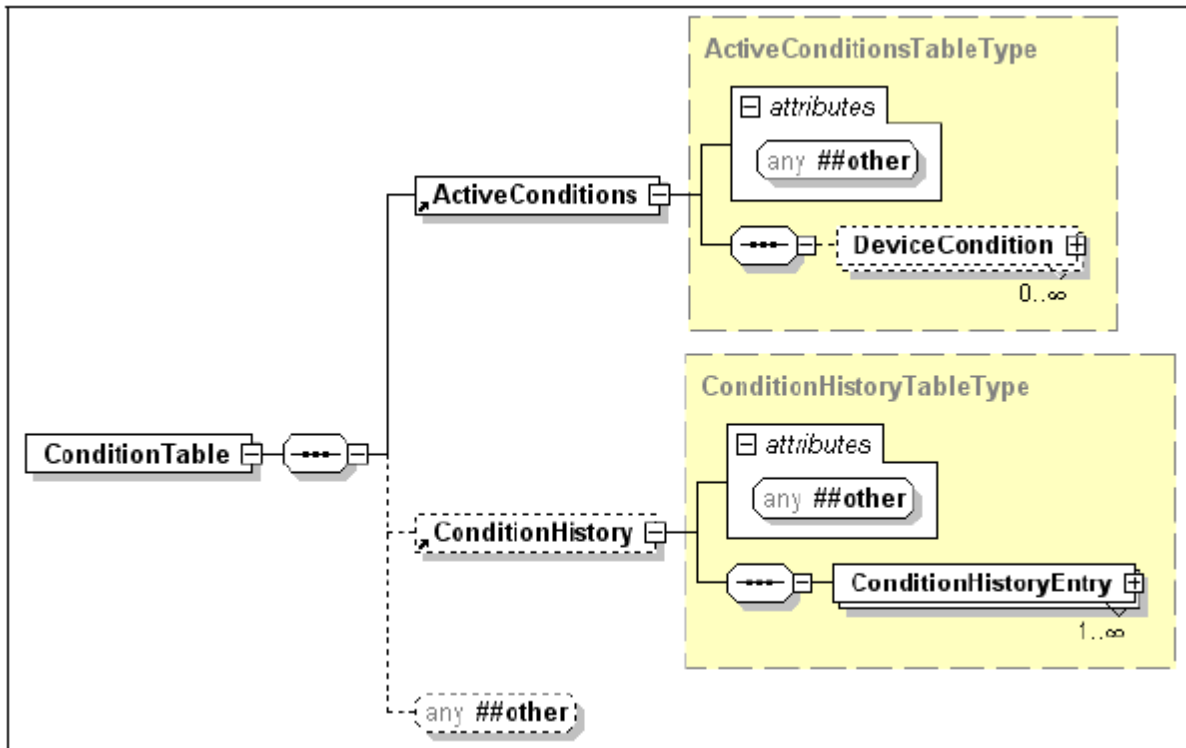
ActiveConditionsTableType

attributes

any ##other

ActiveConditions

DeviceCondition

0..∞

ConditionHistoryTableType

attributes

any ##other

ConditionTable

ConditionHistory

ConditionHistoryEntry

1..∞

any ##other